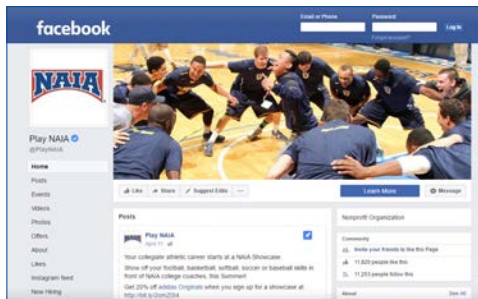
facebook

Email or Phone
Password
Log In
Forgot account?

NAIA

Play NAIA
@PlayNAIA

Home
Posts
Events
Videos
Photos
Offers
About
Likes
Instagram feed
Now Hiring

Like
Share
Suggest Edits
···

Learn More
Message

Posts

Play NAIA
April 11

Your collegiate athletic career starts at a NAIA Showcase.
Show off your football, basketball, softball, soccer or baseball skills in front of NAIA college coaches, this Summer!
Get 20% off adidas Originals when you sign up for a showcase at http://bit.ly/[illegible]

Nonprofit Organization

Community
Invite your friends to like this Page
11,620 people like this
11,253 people follow this

About
See All